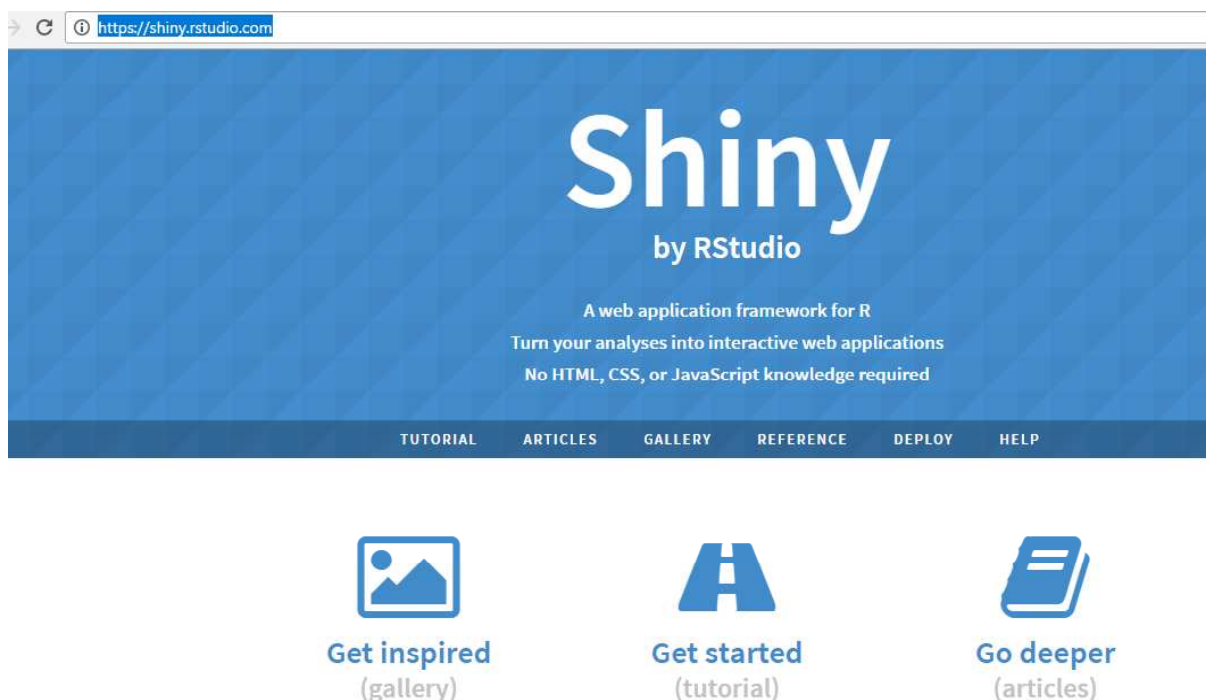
https://shiny.rstudio.com

Shiny
by RStudio

A web application framework for R
Turn your analyses into interactive web applications
No HTML, CSS, or JavaScript knowledge required

TUTORIAL ARTICLES GALLERY REFERENCE DEPLOY HELP

Get inspired
(gallery)

Get started
(tutorial)

Go deeper
(articles)